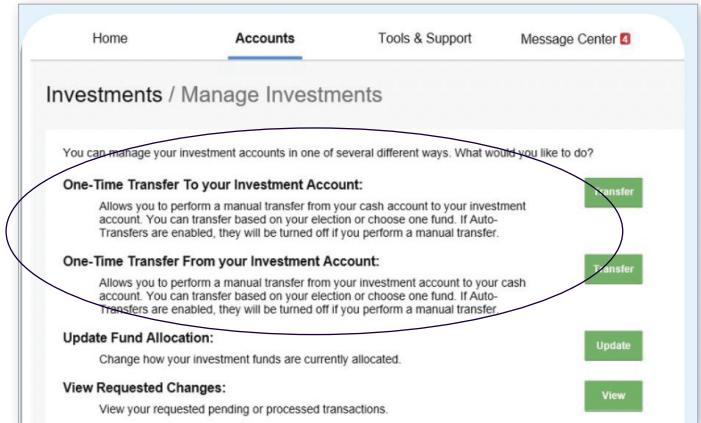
Home Accounts Tools & Support Message Center 4

Investments / Manage Investments

You can manage your investment accounts in one of several different ways. What would you like to do?

One-Time Transfer To your Investment Account:

Allows you to perform a manual transfer from your cash account to your investment account. You can transfer based on your election or choose one fund. If Auto-Transfers are enabled, they will be turned off if you perform a manual transfer.

Transfer

One-Time Transfer From your Investment Account:

Allows you to perform a manual transfer from your investment account to your cash account. You can transfer based on your election or choose one fund. If Auto-Transfers are enabled, they will be turned off if you perform a manual transfer

Transfer

Update Fund Allocation:

Change how your investment funds are currently allocated.

Update

View Requested Changes:

View your requested pending or processed transactions.

View